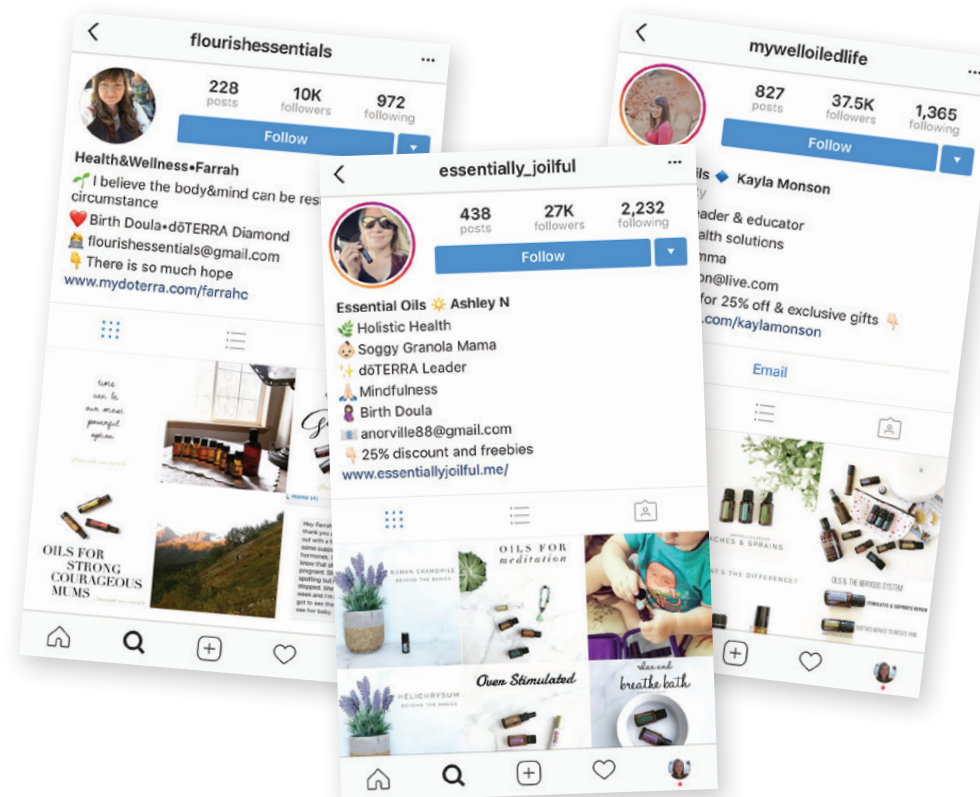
flourishessentials

228 posts 10K followers 972 following

Follow

Health&Wellness•Farrah
I believe the body&mind can be res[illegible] circumstance
Birth Doula•dōTERRA Diamond
flourishessentials@gmail.com
There is so much hope
www.mydoterra.com/farrahc

time can be our most powerful option

OILS FOR STRONG COURAGEOUS MUMS

mywelloiledlife

827 posts 37.5K followers 1,365 following

Follow

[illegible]ils Kayla Monson
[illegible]
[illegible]eader & educator
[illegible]alth solutions
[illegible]mma
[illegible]on@live.com
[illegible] for 25% off & exclusive gifts
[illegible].com/kaylamonson

Email

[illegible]CHES & SPRAINS
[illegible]T'S THE DIFFERENCE?
OILS & THE NERVOUS SYSTEM

essentially_joilful

438 posts 27K followers 2,232 following

Follow

Essential Oils Ashley N
Holistic Health
Soggy Granola Mama
dōTERRA Leader
Mindfulness
Birth Doula
anorville88@gmail.com
25% discount and freebies
www.essentiallyjoilful.me/

ROMAN CHAMOMILE BEYOND THE BASICS
OILS FOR meditation
HELICHRYSUM BEYOND THE BASICS
Over Stimulated
relax and breathe bath